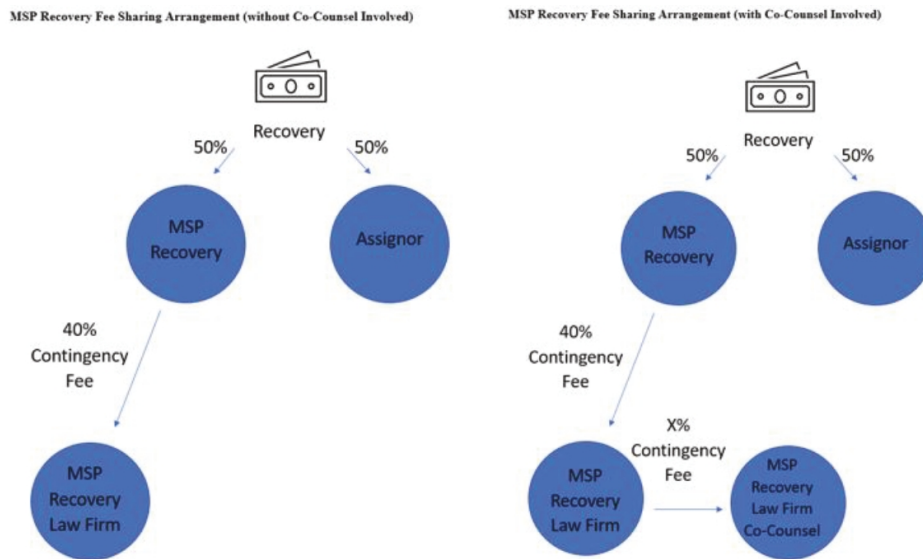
MSP Recovery Fee Sharing Arrangement (without Co-Counsel Involved)

Recovery

50%

50%

MSP Recovery

Assignor

40% Contingency Fee

MSP Recovery Law Firm

MSP Recovery Fee Sharing Arrangement (with Co-Counsel Involved)

Recovery

50%

50%

MSP Recovery

Assignor

40% Contingency Fee

X% Contingency Fee

MSP Recovery Law Firm

MSP Recovery Law Firm Co-Counsel